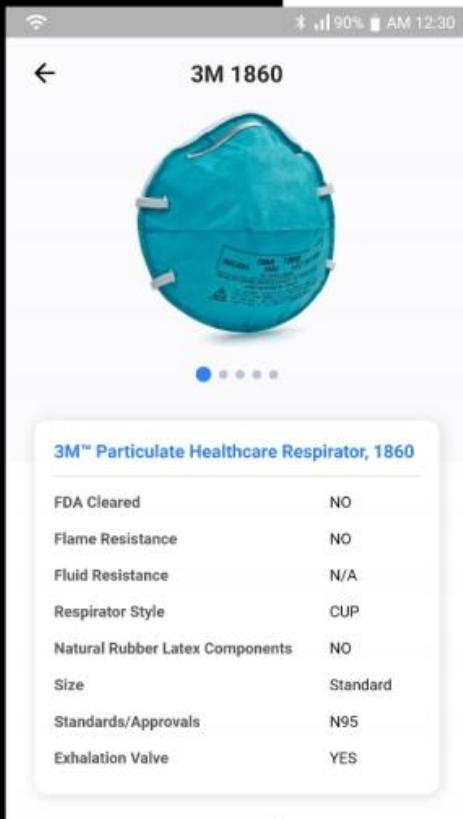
90% AM 12:30

←

3M 1860

3M™ Particulate Healthcare Respirator, 1860

| | |
|---|---|
| FDA Cleared | NO |
| Flame Resistance | NO |
| Fluid Resistance | N/A |
| Respirator Style | CUP |
| Natural Rubber Latex Components | NO |
| Size | Standard |
| Standards/Approvals | N95 |
| Exhalation Valve | YES |